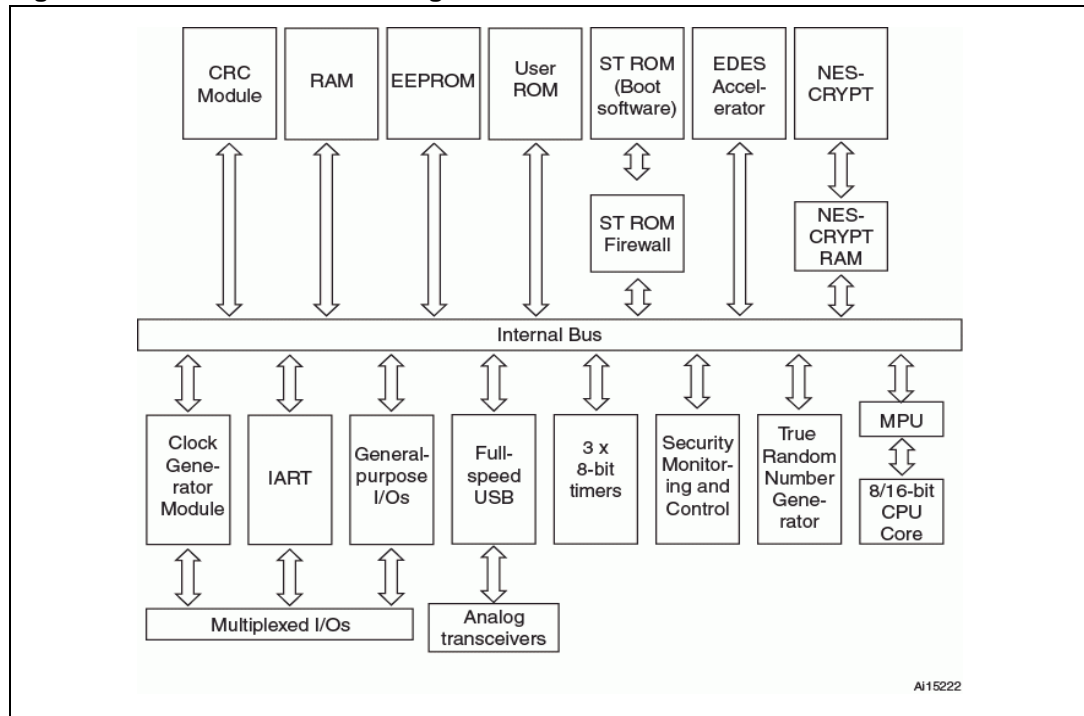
CRC Module

RAM

EEPROM

User ROM

ST ROM (Boot software)

EDES Accelerator

NES-CRYPT

ST ROM Firewall

NES-CRYPT RAM

Internal Bus

Clock Generator Module

IART

General-purpose I/Os

Full-speed USB

3 x 8-bit timers

Security Monitoring and Control

True Random Number Generator

MPU

8/16-bit CPU Core

Multiplexed I/Os

Analog transceivers

Ai15222